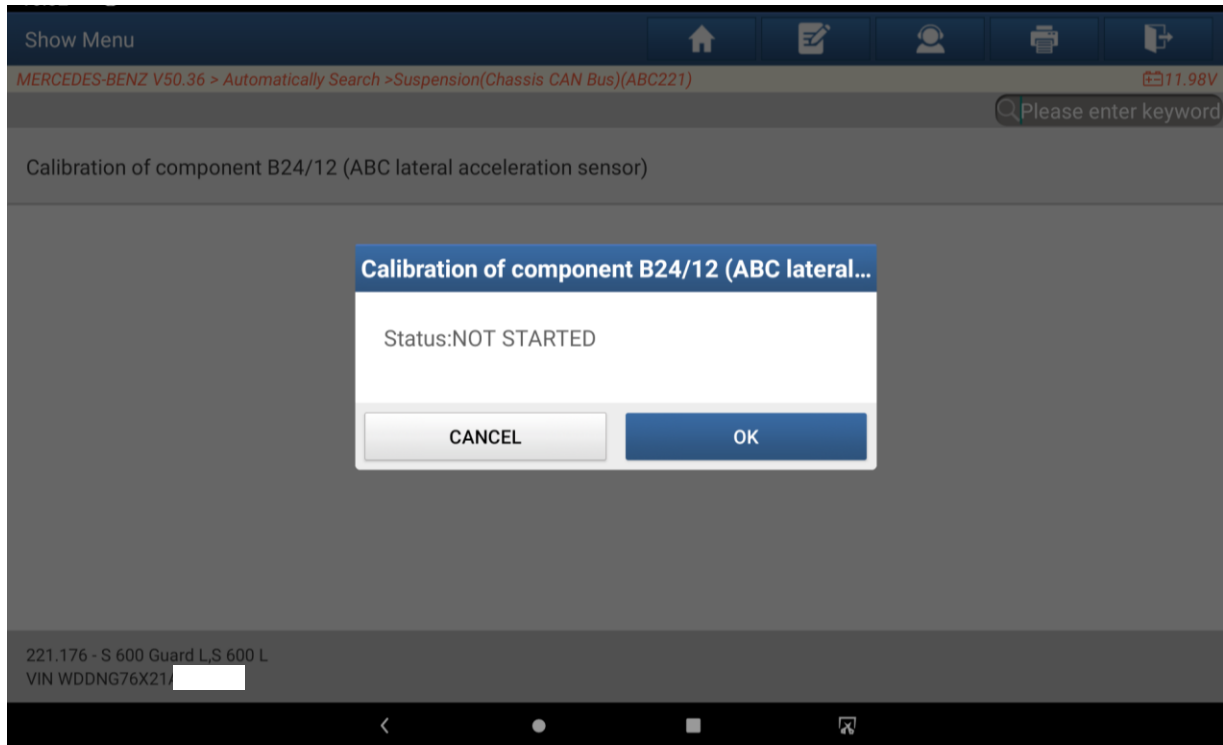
Show Menu

MERCEDES-BENZ V50.36 > Automatically Search >Suspension(Chassis CAN Bus)(ABC221)

11.98V

Please enter keyword

Calibration of component B24/12 (ABC lateral acceleration sensor)

Calibration of component B24/12 (ABC lateral...

Status:NOT STARTED

CANCEL

OK

221.176 - S 600 Guard L,S 600 L
VIN WDDNG76X21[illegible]